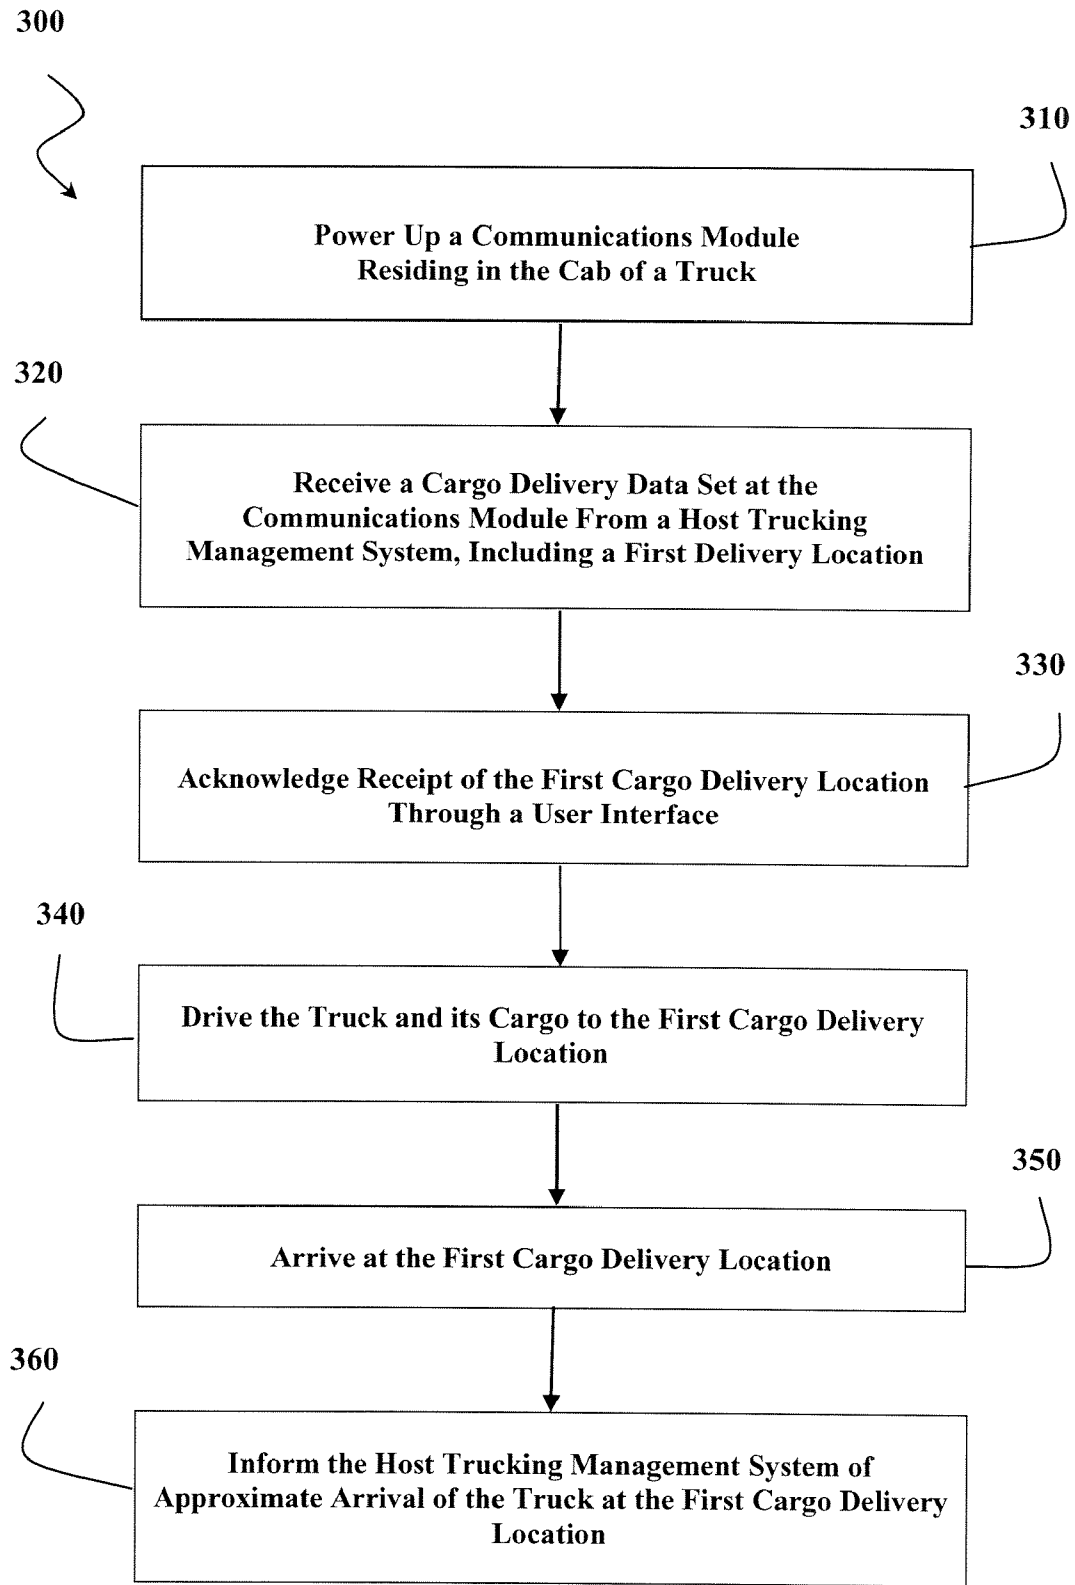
300

310

Power Up a Communications Module Residing in the Cab of a Truck

320

Receive a Cargo Delivery Data Set at the Communications Module From a Host Trucking Management System, Including a First Delivery Location

330

Acknowledge Receipt of the First Cargo Delivery Location Through a User Interface

340

Drive the Truck and its Cargo to the First Cargo Delivery Location

350

Arrive at the First Cargo Delivery Location

360

Inform the Host Trucking Management System of Approximate Arrival of the Truck at the First Cargo Delivery Location